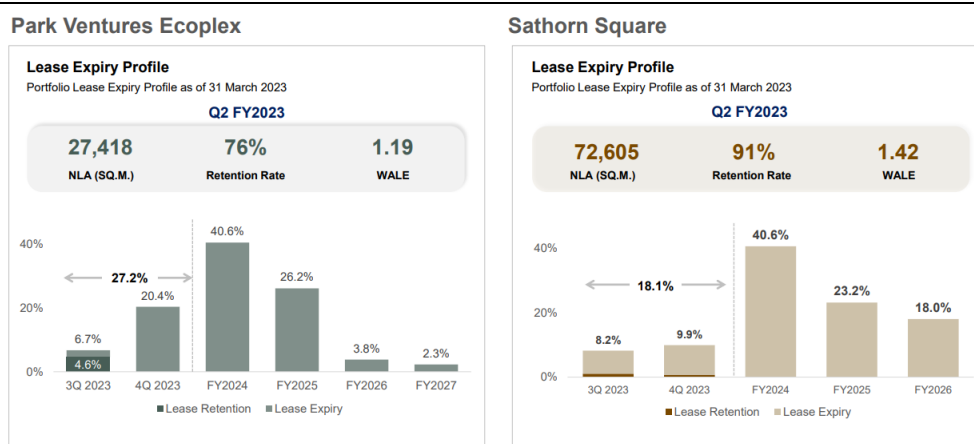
Park Ventures Ecoplex

Lease Expiry Profile

Portfolio Lease Expiry Profile as of 31 March 2023

Q2 FY2023

27,418
NLA (SQ.M.)

76%
Retention Rate

1.19
WALE

40%
20%
0%

27.2%

6.7%
4.6%
20.4%
40.6%
26.2%
3.8%
2.3%

3Q 2023
4Q 2023
FY2024
FY2025
FY2026
FY2027

Lease Retention
Lease Expiry

Sathorn Square

Lease Expiry Profile

Portfolio Lease Expiry Profile as of 31 March 2023

Q2 FY2023

72,605
NLA (SQ.M.)

91%
Retention Rate

1.42
WALE

40%
20%
0%

18.1%

8.2%
9.9%
40.6%
23.2%
18.0%

3Q 2023
4Q 2023
FY2024
FY2025
FY2026

Lease Retention
Lease Expiry